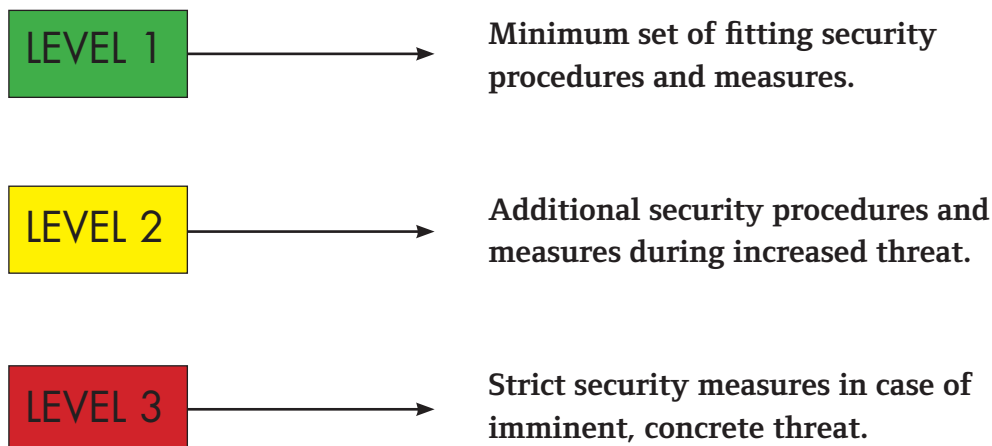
LEVEL 1

Minimum set of fitting security procedures and measures.

LEVEL 2

Additional security procedures and measures during increased threat.

LEVEL 3

Strict security measures in case of imminent, concrete threat.